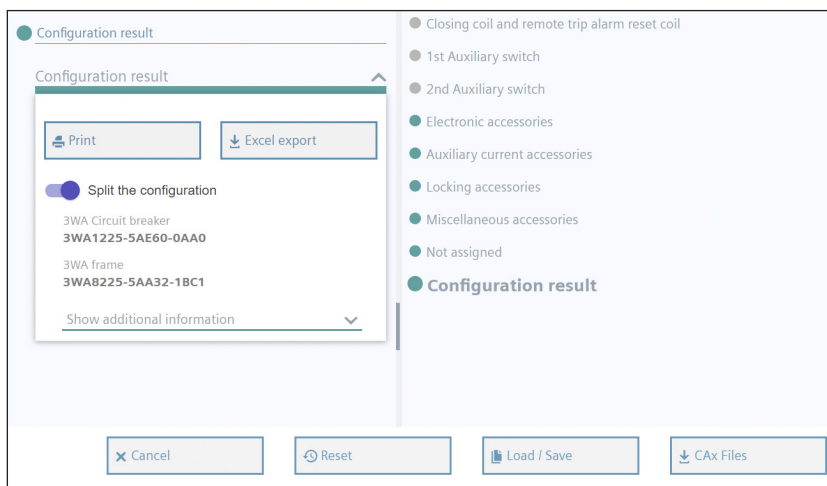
Configuration result

Configuration result

Print

Excel export

Split the configuration

3WA Circuit breaker
3WA1225-5AE60-0AA0

3WA frame
3WA8225-5AA32-1BC1

Show additional information

Closing coil and remote trip alarm reset coil

1st Auxiliary switch

2nd Auxiliary switch

Electronic accessories

Auxiliary current accessories

Locking accessories

Miscellaneous accessories

Not assigned

Configuration result

Cancel

Reset

Load / Save

CAx Files